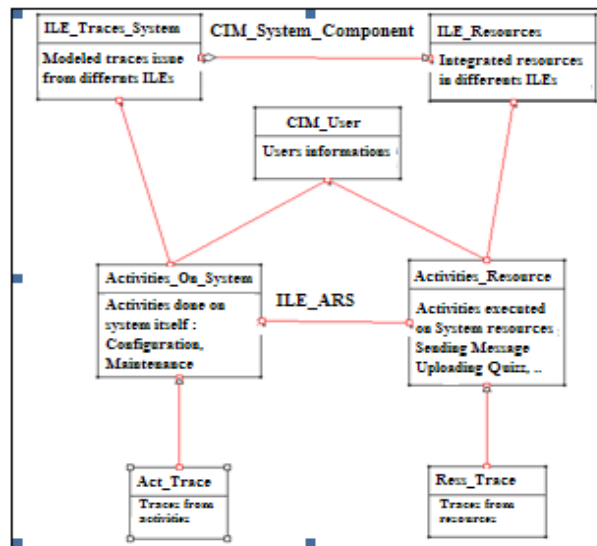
ILE_Traces_System

Modeled traces issue from differents ILEs

CIM_System_Component

ILE_Resources

Integrated resources in differents ILEs

CIM_User

Users informations

Activities_On_System

Activities done on system itself : Configuration, Maintenance

ILE_ARS

Activities_Resource

Activities executed on System resources . Sending Message Uploading Quizz, ..

Act_Trace

Traces from activities

Ress_Trace

Traces from resources